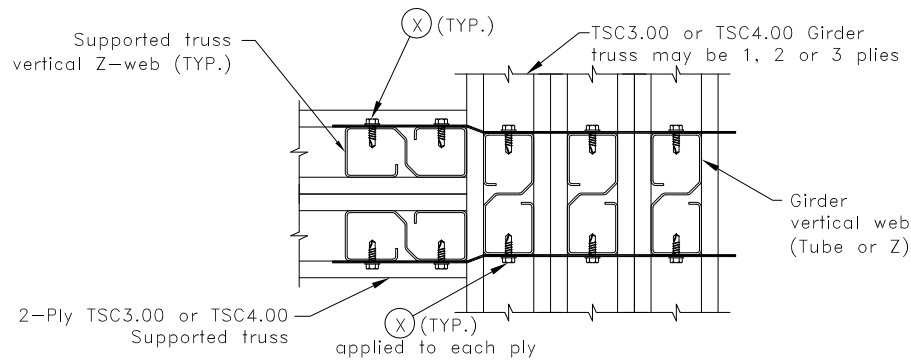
Supported truss vertical Z–web (TYP.)

X (TYP.)

TSC3.00 or TSC4.00 Girder truss may be 1, 2 or 3 plies

Girder vertical web (Tube or Z)

2–Ply TSC3.00 or TSC4.00 Supported truss

X (TYP.) applied to each ply